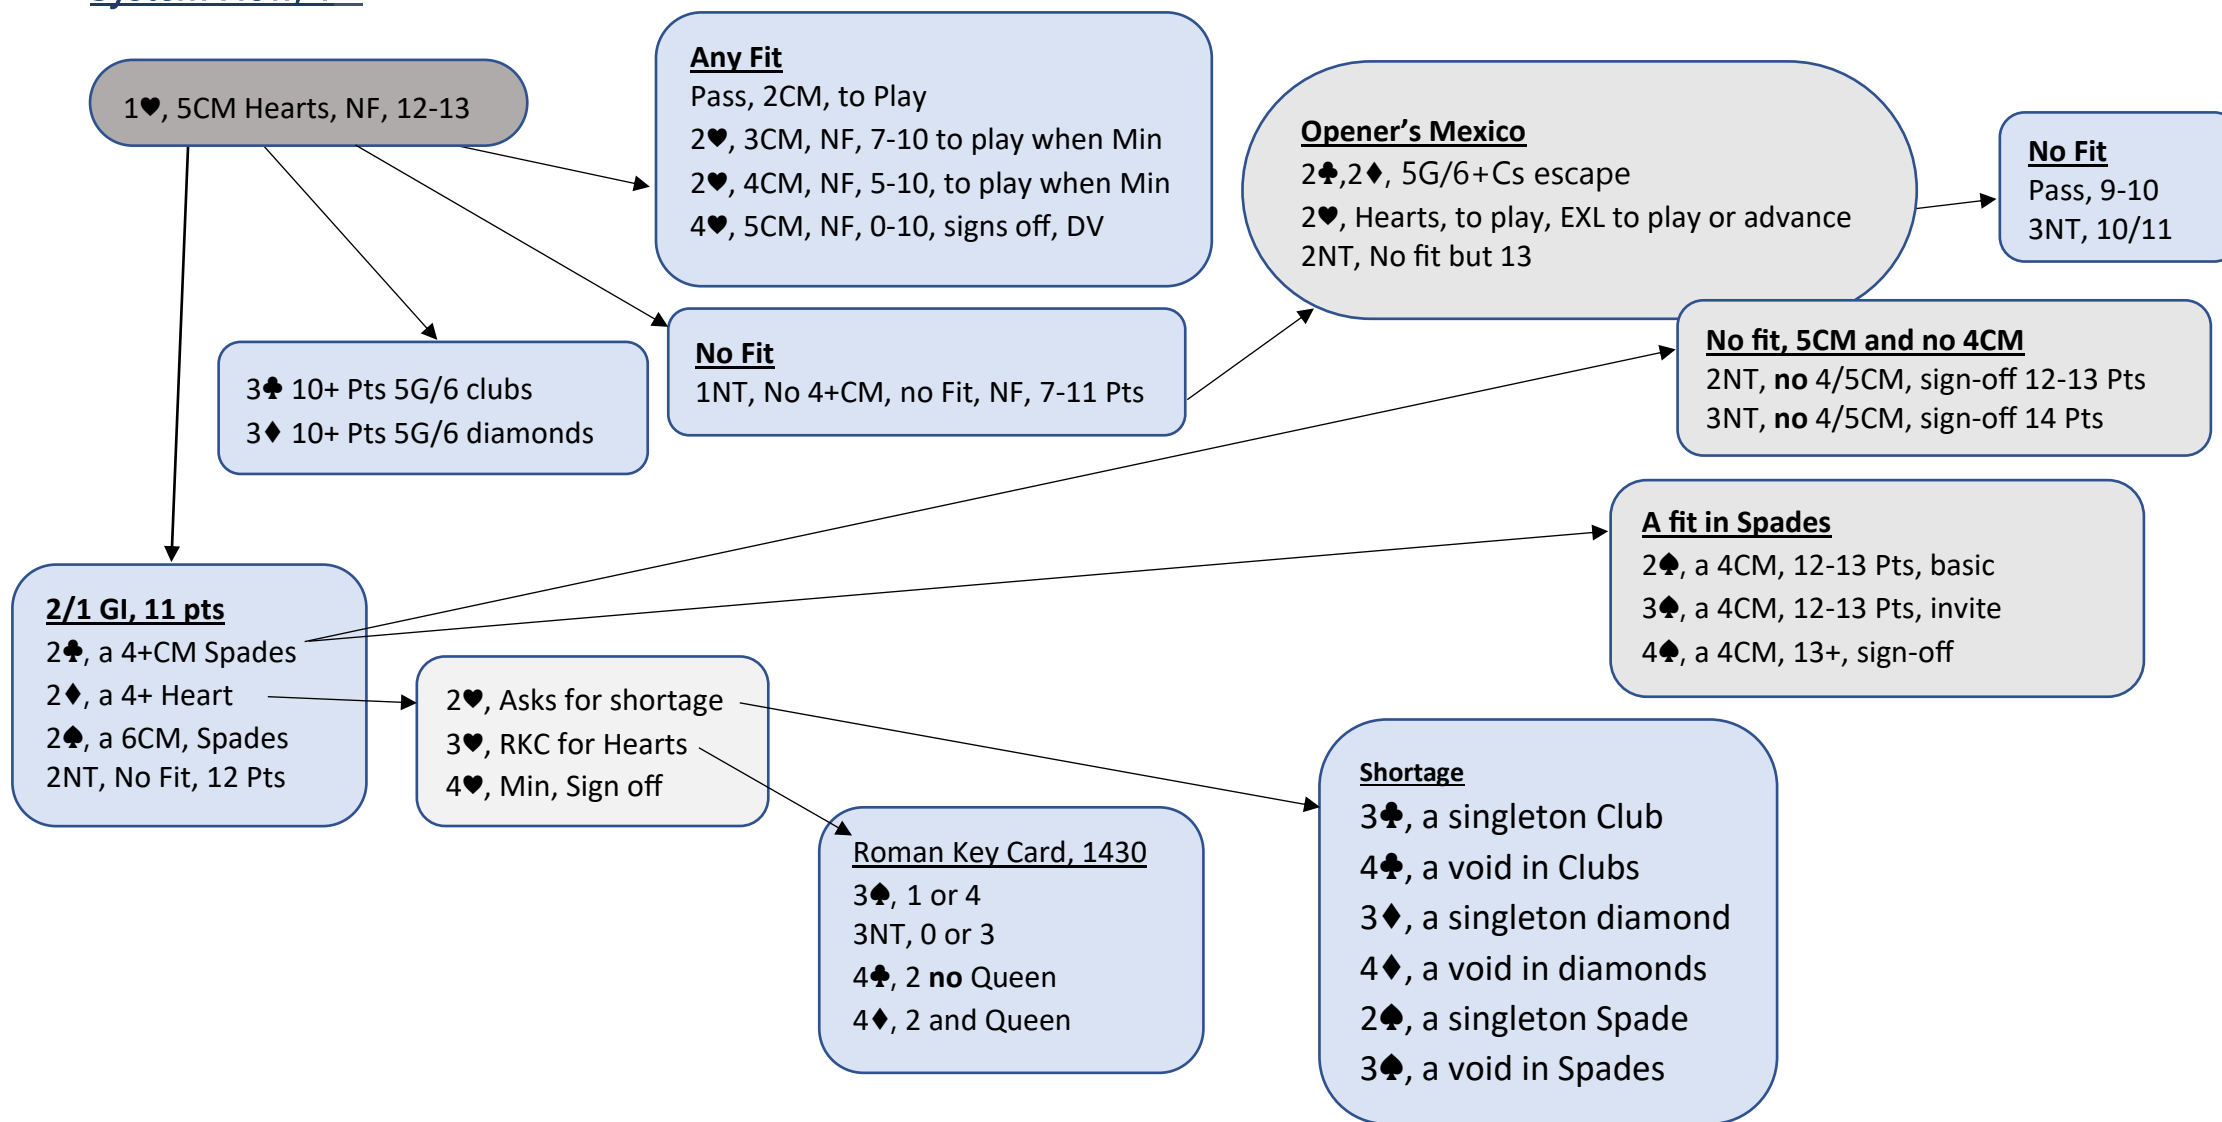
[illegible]

1♥, 5CM Hearts, NF, 12-13

**Any Fit**
Pass, 2CM, to Play
2♥, 3CM, NF, 7-10 to play when Min
2♥, 4CM, NF, 5-10, to play when Min
4♥, 5CM, NF, 0-10, signs off, DV

**Opener's Mexico**
2♣,2♦, 5G/6+Cs escape
2♥, Hearts, to play, EXL to play or advance
2NT, No fit but 13

**No Fit**
Pass, 9-10
3NT, 10/11

3♣ 10+ Pts 5G/6 clubs
3♦ 10+ Pts 5G/6 diamonds

**No Fit**
1NT, No 4+CM, no Fit, NF, 7-11 Pts

**No fit, 5CM and no 4CM**
2NT, **no** 4/5CM, sign-off 12-13 Pts
3NT, **no** 4/5CM, sign-off 14 Pts

**A fit in Spades**
2♠, a 4CM, 12-13 Pts, basic
3♠, a 4CM, 12-13 Pts, invite
4♠, a 4CM, 13+, sign-off

**2/1 GI, 11 pts**
2♣, a 4+CM Spades
2♦, a 4+ Heart
2♠, a 6CM, Spades
2NT, No Fit, 12 Pts

2♥, Asks for shortage
3♥, RKC for Hearts
4♥, Min, Sign off

Roman Key Card, 1430
3♠, 1 or 4
3NT, 0 or 3
4♣, 2 **no** Queen
4♦, 2 and Queen

Shortage
3♣, a singleton Club
4♣, a void in Clubs
3♦, a singleton diamond
4♦, a void in diamonds
2♠, a singleton Spade
3♠, a void in Spades